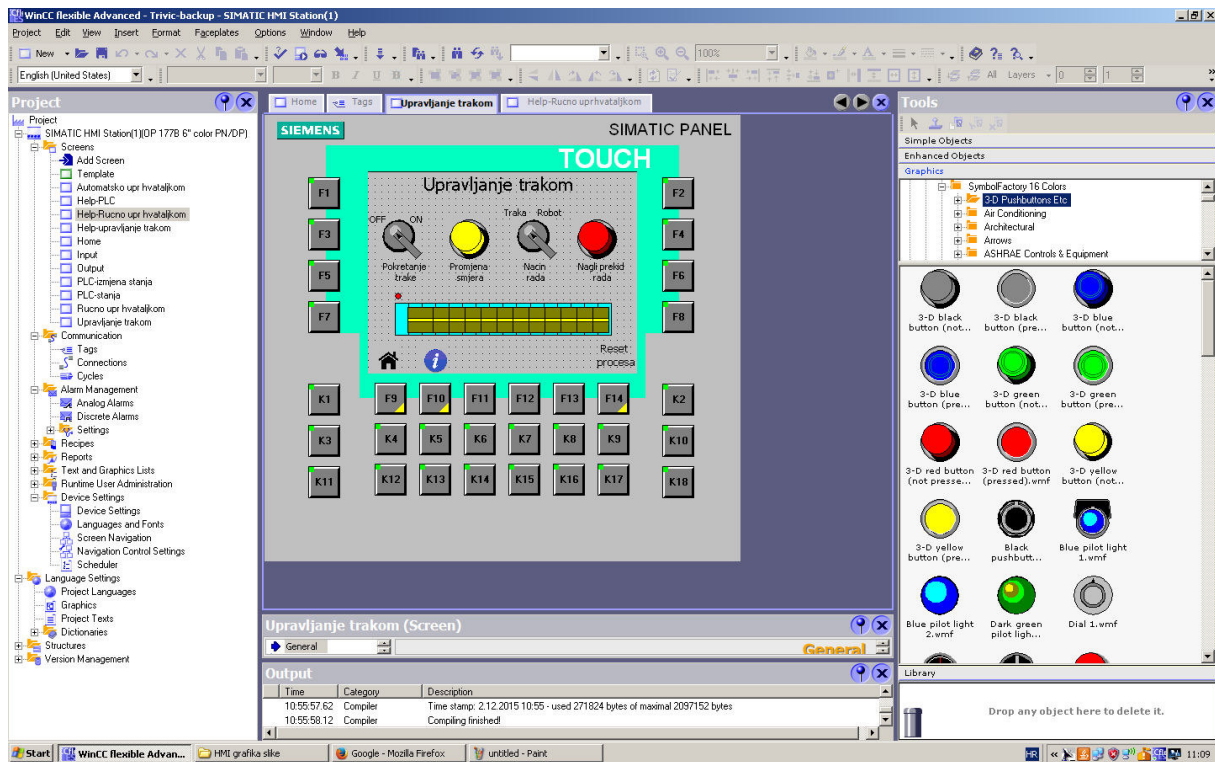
WinCC flexible Advanced - Trivic-backup - SIMATIC HMI Station(1)

Project Edit View Insert Format Faceplates Options Window Help

New

100%

English (United States)

All Layers 0 1

Project

Project
SIMATIC HMI Station(1)(OP 177B 6" color PN/DP)
Screens
Add Screen
Template
Automatsko upr hvataljkom
Help-PLC
Help-Rucno upr hvataljkom
Help-upravljanje trakom
Home
Input
Output
PLC-izmjena stanja
PLC-stanja
Rucno upr hvataljkom
Upravljanje trakom
Communication
Tags
Connections
Cycles
Alarm Management
Analog Alarms
Discrete Alarms
Settings
Recipes
Reports
Text and Graphics Lists
Runtime User Administration
Device Settings
Device Settings
Languages and Fonts
Screen Navigation
Navigation Control Settings
Scheduler
Language Settings
Project Languages
Graphics
Project Texts
Dictionaries
Structures
Version Management

Home Tags Upravljanje trakom Help-Rucno uprhvataljkom

SIEMENS SIMATIC PANEL
TOUCH

F1 F2 F3 F4 F5 F6 F7 F8

Upravljanje trakom

OFF ON
Traka Robot
Pokretanje trake
Promjena smjera
Nacin rada
Nagli prekid rada

Reset procesa

K1 F9 F10 F11 F12 F13 F14 K2
K3 K4 K5 K6 K7 K8 K9 K10
K11 K12 K13 K14 K15 K16 K17 K18

Upravljanje trakom (Screen)
General
General

Output
| Time | Category | Description |
|---|---|---|
| 10:55:57.62 | Compiler | Time stamp: 2.12.2015 10:55 - used 271824 bytes of maximal 2097152 bytes |
| 10:55:58.12 | Compiler | Compiling finished! |

Tools
Simple Objects
Enhanced Objects
Graphics
SymbolFactory 16 Colors
3-D Pushbuttons Etc
Air Conditioning
Architectural
Arrows
ASHRAE Controls & Equipment

3-D black button (not...
3-D black button (pre...
3-D blue button (not...
3-D blue button (pre...
3-D green button (not...
3-D green button (pre...
3-D red button (not presse...
3-D red button (pressed).wmf
3-D yellow button (not...
3-D yellow button (pre...
Black pushbutt...
Blue pilot light 1.wmf
Blue pilot light 2.wmf
Dark green pilot ligh...
Dial 1.wmf

Library
Drop any object here to delete it.

Start WinCC flexible Advan... HMI grafika slike Google - Mozilla Firefox untitled - Paint HR 11:09